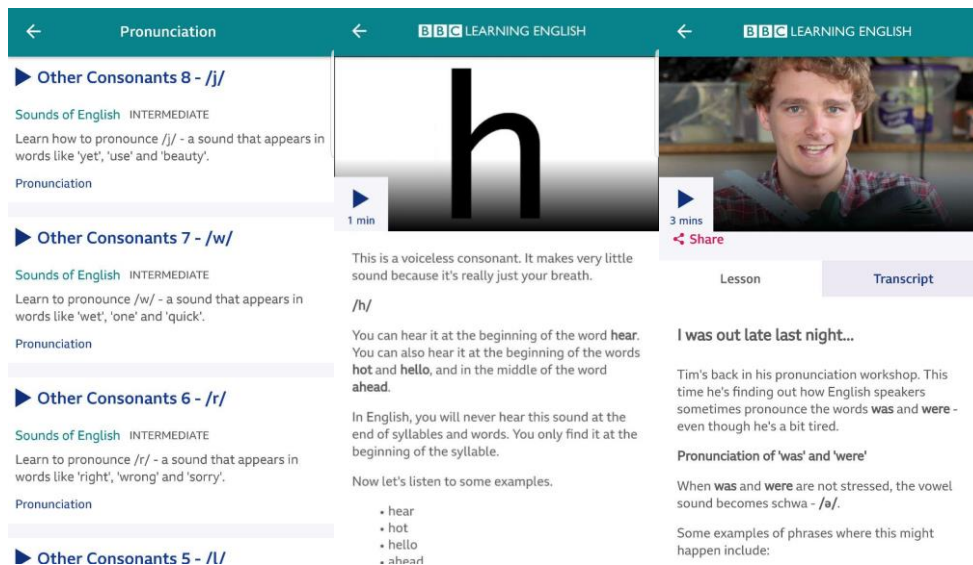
← Pronunciation

Other Consonants 8 - /j/

Sounds of English INTERMEDIATE

Learn how to pronounce /j/ - a sound that appears in words like 'yet', 'use' and 'beauty'.

Pronunciation

Other Consonants 7 - /w/

Sounds of English INTERMEDIATE

Learn to pronounce /w/ - a sound that appears in words like 'wet', 'one' and 'quick'.

Pronunciation

Other Consonants 6 - /r/

Sounds of English INTERMEDIATE

Learn to pronounce /r/ - a sound that appears in words like 'right', 'wrong' and 'sorry'.

Pronunciation

Other Consonants 5 - /l/

← BBC LEARNING ENGLISH

h

1 min

This is a voiceless consonant. It makes very little sound because it's really just your breath.

/h/

You can hear it at the beginning of the word hear. You can also hear it at the beginning of the words hot and hello, and in the middle of the word ahead.

In English, you will never hear this sound at the end of syllables and words. You only find it at the beginning of the syllable.

Now let's listen to some examples.

• hear
• hot
• hello
• ahead

← BBC LEARNING ENGLISH

3 mins

Share

Lesson | Transcript

I was out late last night...

Tim's back in his pronunciation workshop. This time he's finding out how English speakers sometimes pronounce the words was and were - even though he's a bit tired.

Pronunciation of 'was' and 'were'

When was and were are not stressed, the vowel sound becomes schwa - /ə/.

Some examples of phrases where this might happen include: